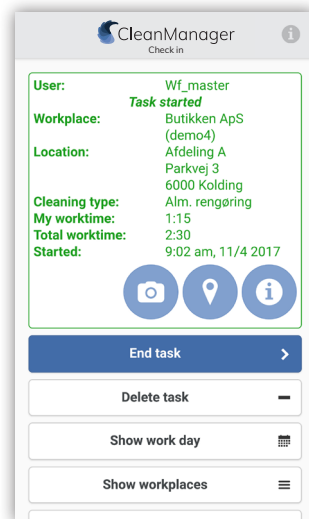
CleanManager
Check in

User: Wf_master
Task started
Workplace: Butikken ApS (demo4)
Location: Afdeling A
Parkvej 3
6000 Kolding
Cleaning type: Alm. rengøring
My worktime: 1:15
Total worktime: 2:30
Started: 9:02 am, 11/4 2017

End task

Delete task

Show work day

Show workplaces